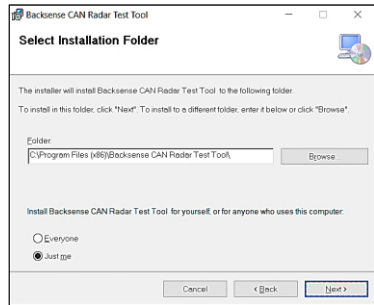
Backsense CAN Radar Test Tool

Select Installation Folder

The installer will install Backsense CAN Radar Test Tool to the following folder.

To install in this folder, click "Next". To install to a different folder, enter it below or click "Browse".

Folder:

C:\Program Files (x86)\Backsense CAN Radar Test Tool\

Browse...

Install Backsense CAN Radar Test Tool for yourself, or for anyone who uses this computer:

Everyone

Just me

Cancel

< Back

Next >